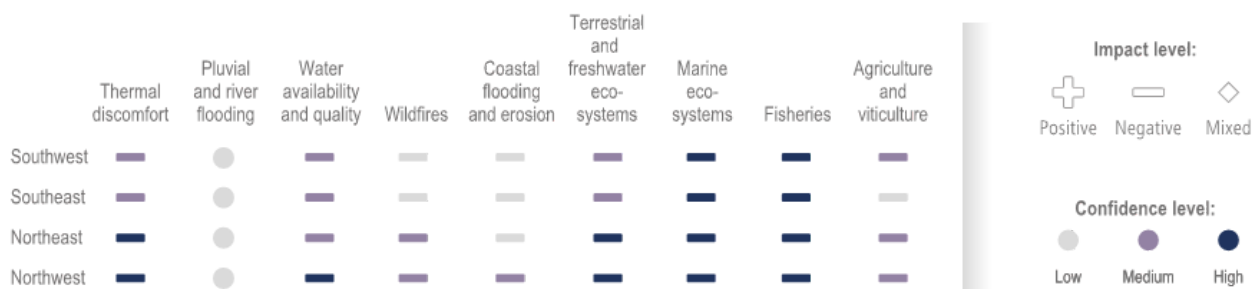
| | Thermal discomfort | Pluvial and river flooding | Water availability and quality | Wildfires | Coastal flooding and erosion | Terrestrial and freshwater eco-systems | Marine eco-systems | Fisheries | Agriculture and viticulture |
|---|---|---|---|---|---|---|---|---|---|
| Southwest | | | | | | | | | |
| Southeast | | | | | | | | | |
| Northeast | | | | | | | | | |
| Northwest | | | | | | | | | |

Impact level:
Positive Negative Mixed

Confidence level:
Low Medium High